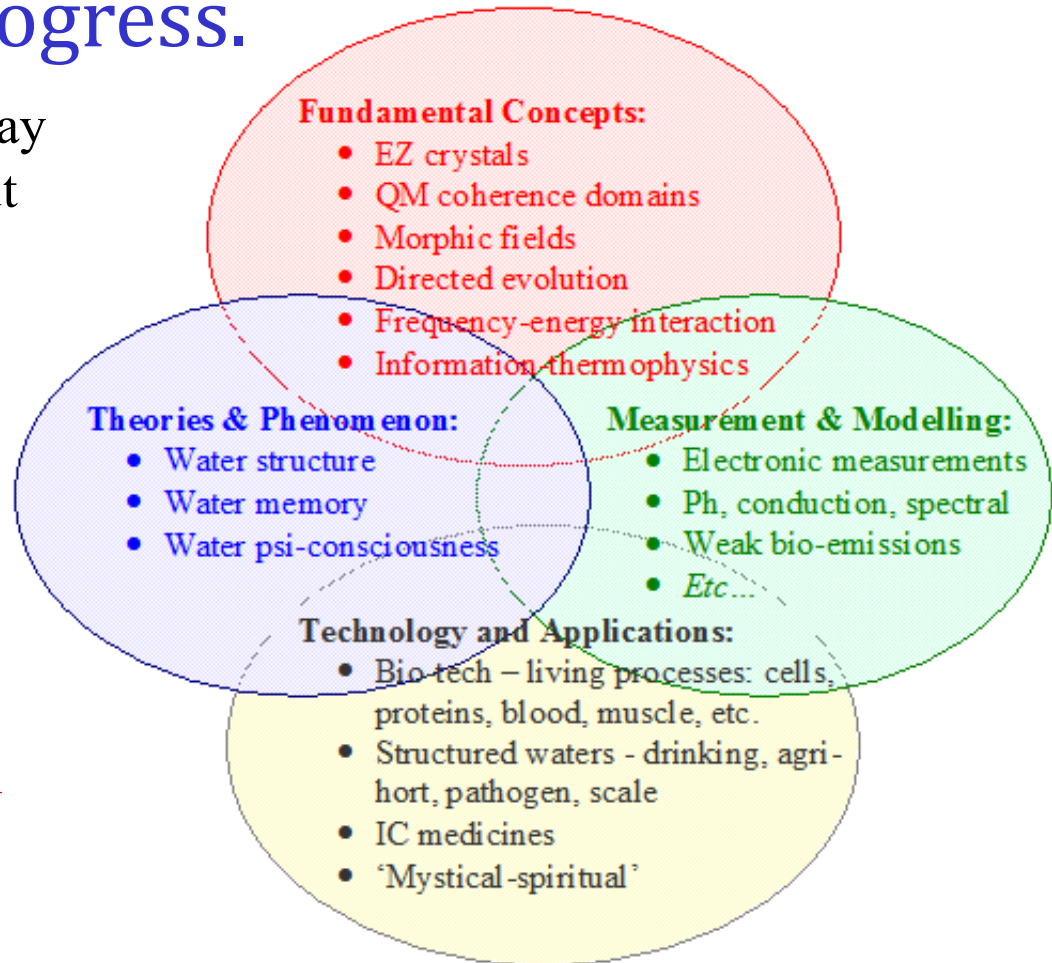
ogress.

ay
t

Fundamental Concepts:
- EZ crystals
- QM coherence domains
- Morphic fields
- Directed evolution
- Frequency-energy interaction
- Information thermophysics

Theories & Phenomenon:
- Water structure
- Water memory
- Water psi-consciousness

Measurement & Modelling:
- Electronic measurements
- Ph, conduction, spectral
- Weak bio-emissions
- *Etc…*

Technology and Applications:
- Bio tech – living processes: cells, proteins, blood, muscle, etc.
- Structured waters - drinking, agri-hort, pathogen, scale
- IC medicines
- 'Mystical-spiritual'